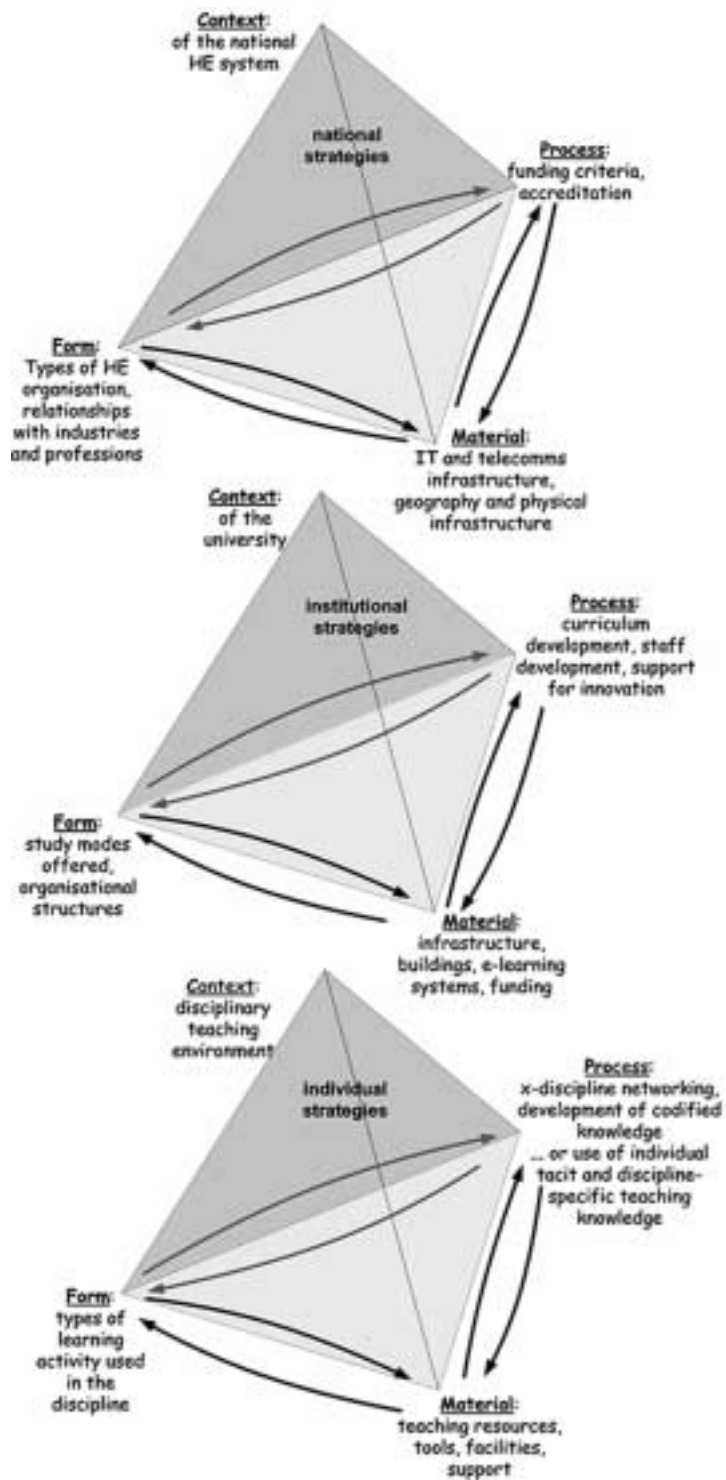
Context: of the national HE system

national strategies

Process: funding criteria, accreditation

Form: Types of HE organisation, relationships with industries and professions

Material: IT and telecomms infrastructure, geography and physical infrastructure

Context: of the university

institutional strategies

Process: curriculum development, staff development, support for innovation

Form: study modes offered, organisational structures

Material: infrastructure, buildings, e-learning systems, funding

Context: disciplinary teaching environment

Individual strategies

Process: x-discipline networking, development of codified knowledge ... or use of individual tacit and discipline-specific teaching knowledge

Form: types of learning activity used in the discipline

Material: teaching resources, tools, facilities, support